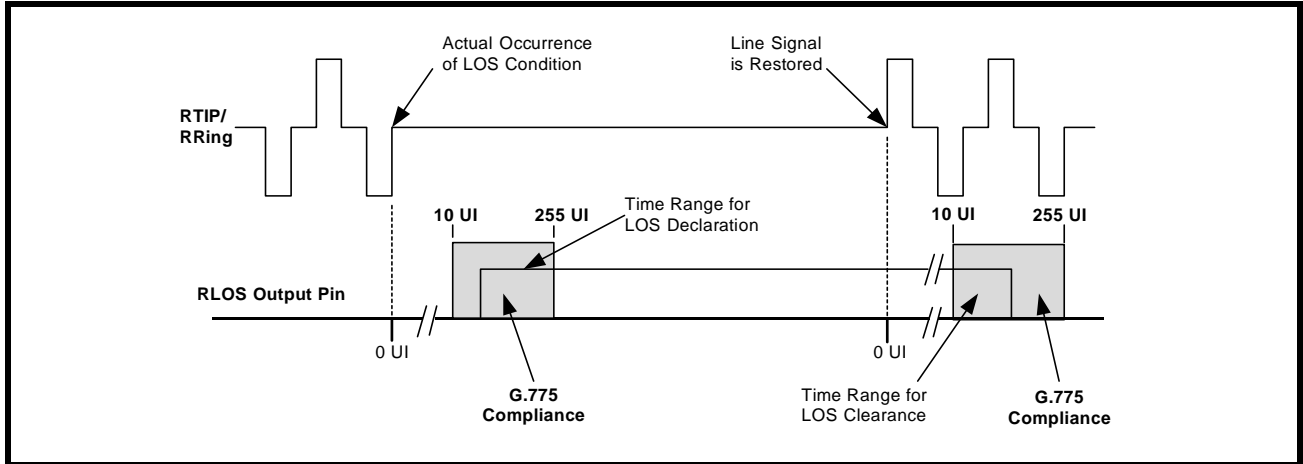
Actual Occurrence of LOS Condition

Line Signal is Restored

RTIP/ RRing

10 UI

255 UI

Time Range for LOS Declaration

10 UI

255 UI

RLOS Output Pin

0 UI

0 UI

G.775 Compliance

Time Range for LOS Clearance

G.775 Compliance